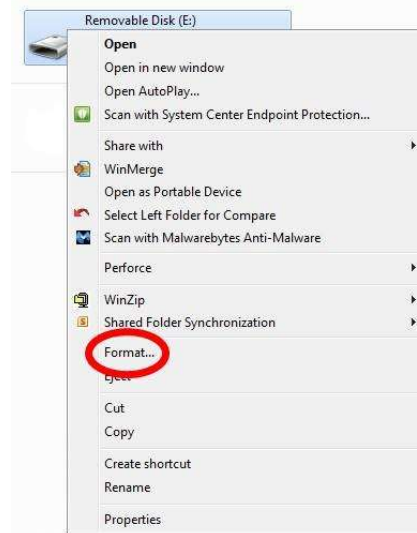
Removable Disk (E:)

Open
Open in new window
Open AutoPlay...
Scan with System Center Endpoint Protection...
Share with
WinMerge
Open as Portable Device
Select Left Folder for Compare
Scan with Malwarebytes Anti-Malware
Perforce
WinZip
Shared Folder Synchronization
Format...
Eject
Cut
Copy
Create shortcut
Rename
Properties